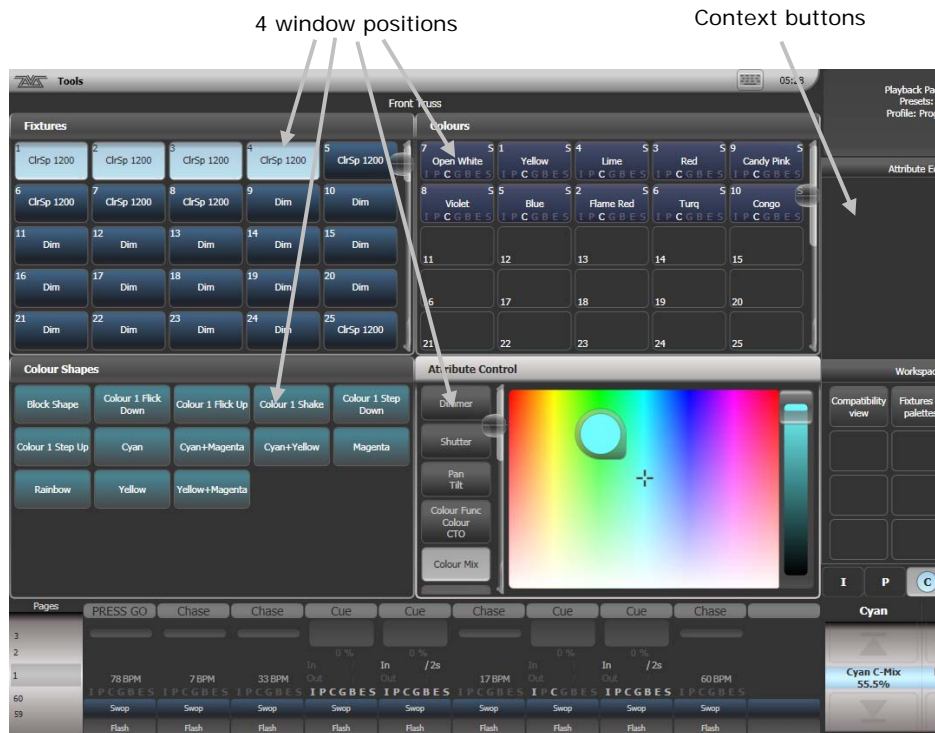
4 window positions

Context buttons

Tools

05:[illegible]

Front Truss

Playback Pa
Presets:
Profile: Pro

Fixtures

1 ClrSp 1200
2 ClrSp 1200
3 ClrSp 1200
4 ClrSp 1200
5 ClrSp 1200
6 ClrSp 1200
7 ClrSp 1200
8 ClrSp 1200
9 Dim
10 Dim
11 Dim
12 Dim
13 Dim
14 Dim
15 Dim
16 Dim
17 Dim
18 Dim
19 Dim
20 Dim
21 Dim
22 Dim
23 Dim
24 Dim
25 ClrSp 1200

Colours

7 S Open White IPCGBES
1 Yellow IPCGBES
S 4 Lime IPCGBES
S 3 Red IPCGBES
S 9 S Candy Pink IPCGBES
8 S Violet IPCGBES
5 Blue IPCGBES
S 2 Flame Red IPCGBES
S 6 Turq IPCGBES
S 10 Congo IPCGBES
11
12
13
14
15
16
17
18
19
20
21
22
23
24
25

Attribute E

Colour Shapes

Block Shape
Colour 1 Flick Down
Colour 1 Flick Up
Colour 1 Shake
Colour 1 Step Down
Colour 1 Step Up
Cyan
Cyan+Magenta
Cyan+Yellow
Magenta
Rainbow
Yellow
Yellow+Magenta

Attribute Control

Dimmer
Shutter
Pan Tilt
Colour Func Colour CTO
Colour Mix

Workspac

Compatibility view
Fixtures palettes

I
P
C

Pages

3
2
1
60
59

PRESS GO
Chase
Chase
Cue
Cue
Chase
Cue
Cue
Chase

0 %
0 %
0 %
0 %
In
Out
In /2s
In
Out
In /2s

78 BPM
7 BPM
33 BPM
17 BPM
60 BPM

IPCGBES IPCGBES IPCGBES IPCGBES IPCGBES IPCGBES IPCGBES IPCGBES IPCGBES

Swop
Swop
Swop
Swop
Swop
Swop
Swop
Swop
Swop

Flash
Flash
Flash
Flash
Flash
Flash
Flash
Flash
Flash

Cyan

Cyan C-Mix
55.5%